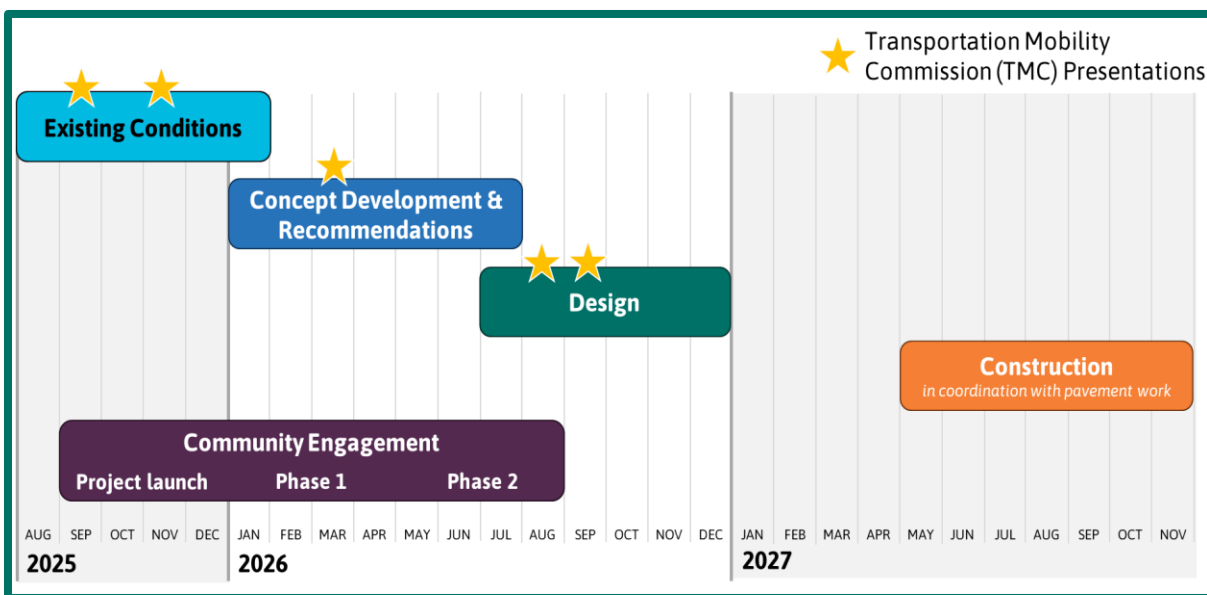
Transportation Mobility Commission (TMC) Presentations

Existing Conditions

Concept Development & Recommendations

Design

Construction
in coordination with pavement work

Community Engagement
Project launch
Phase 1
Phase 2

AUG SEP OCT NOV DEC
2025
JAN FEB MAR APR MAY JUN JUL AUG SEP OCT NOV DEC
2026
JAN FEB MAR APR MAY JUN JUL AUG SEP OCT NOV
2027